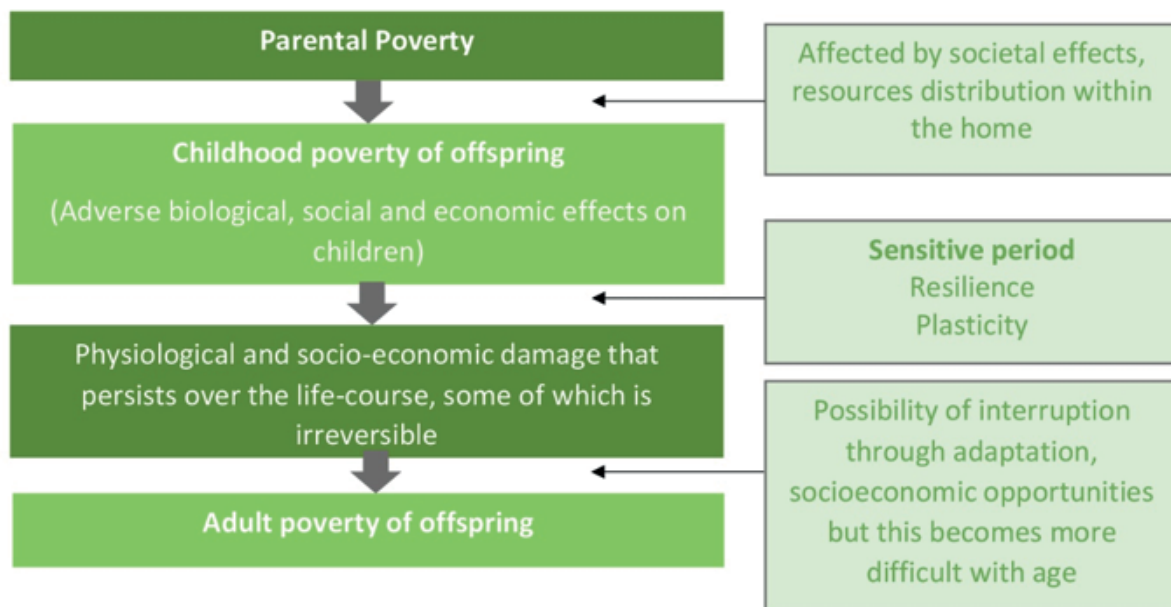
Parental Poverty

Childhood poverty of offspring

(Adverse biological, social and economic effects on children)

Physiological and socio-economic damage that persists over the life-course, some of which is irreversible

Adult poverty of offspring

Affected by societal effects, resources distribution within the home

Sensitive period
Resilience
Plasticity

Possibility of interruption through adaptation, socioeconomic opportunities but this becomes more difficult with age